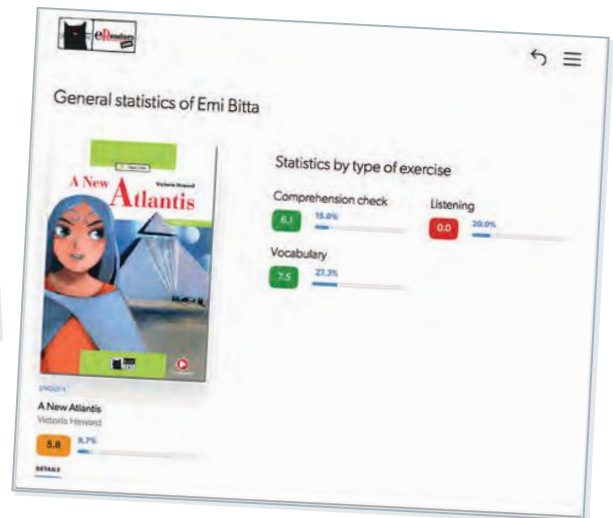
eReaders

General statistics of Emi Bitta

Victoria Heward

A New Atlantis

ENGLISH

A New Atlantis

Victoria Heward

5.8 8.7%

DETAILS

Statistics by type of exercise

Comprehension check

6.1 15.0%

Listening

0.0 20.0%

Vocabulary

7.5 27.3%